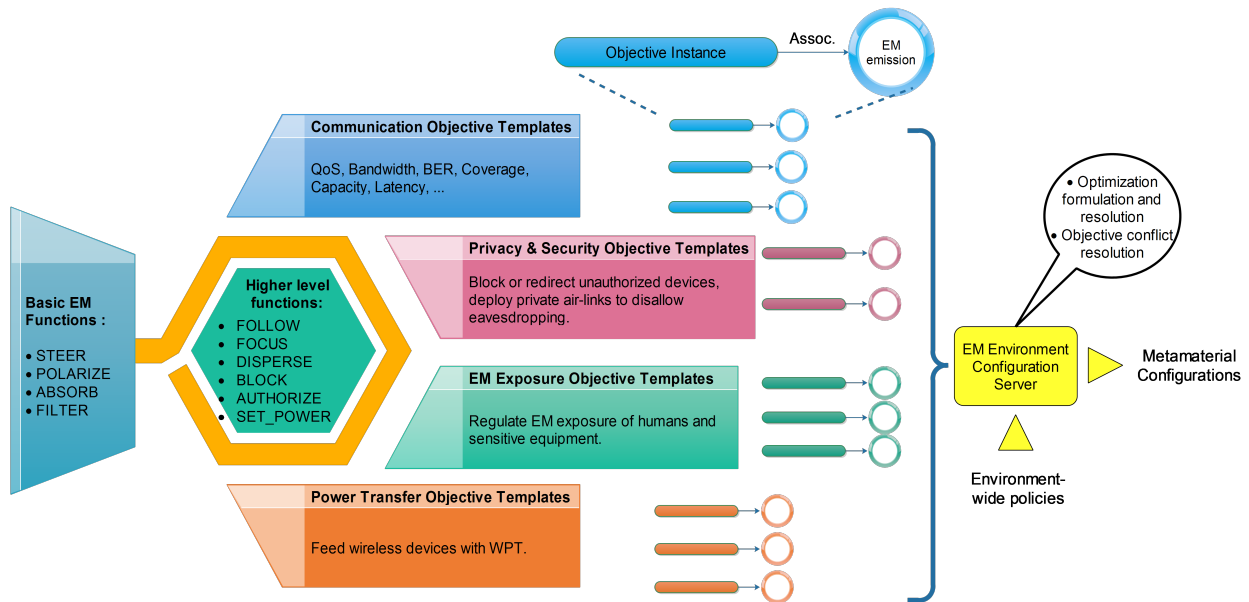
Objective Instance

Assoc.

EM emission

Communication Objective Templates

QoS, Bandwidth, BER, Coverage, Capacity, Latency, ...

Basic EM Functions :

• STEER
• POLARIZE
• ABSORB
• FILTER

Higher level functions:

• FOLLOW
• FOCUS
• DISPERSE
• BLOCK
• AUTHORIZE
• SET_POWER

Privacy & Security Objective Templates

Block or redirect unauthorized devices, deploy private air-links to disallow eavesdropping.

EM Exposure Objective Templates

Regulate EM exposure of humans and sensitive equipment.

Power Transfer Objective Templates

Feed wireless devices with WPT.

• Optimization formulation and resolution
• Objective conflict resolution

EM Environment Configuration Server

Metamaterial Configurations

Environment-wide policies